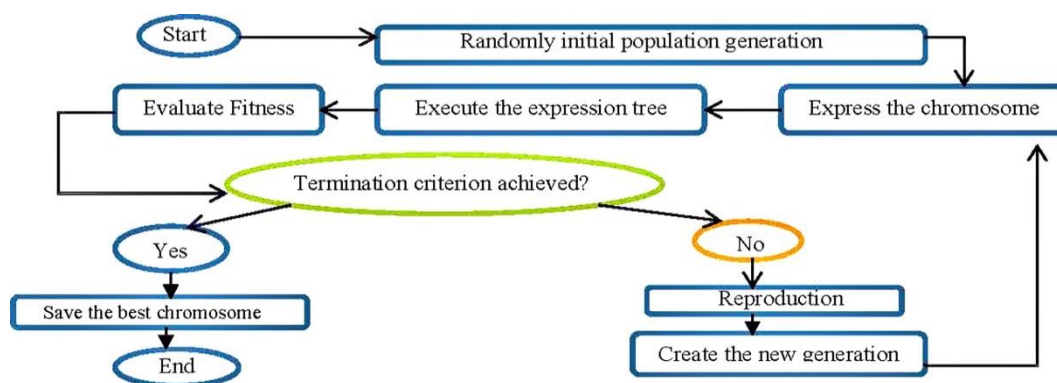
Start

Randomly initial population generation

Evaluate Fitness

Execute the expression tree

Express the chromosome

Termination criterion achieved?

Yes

No

Save the best chromosome

Reproduction

End

Create the new generation